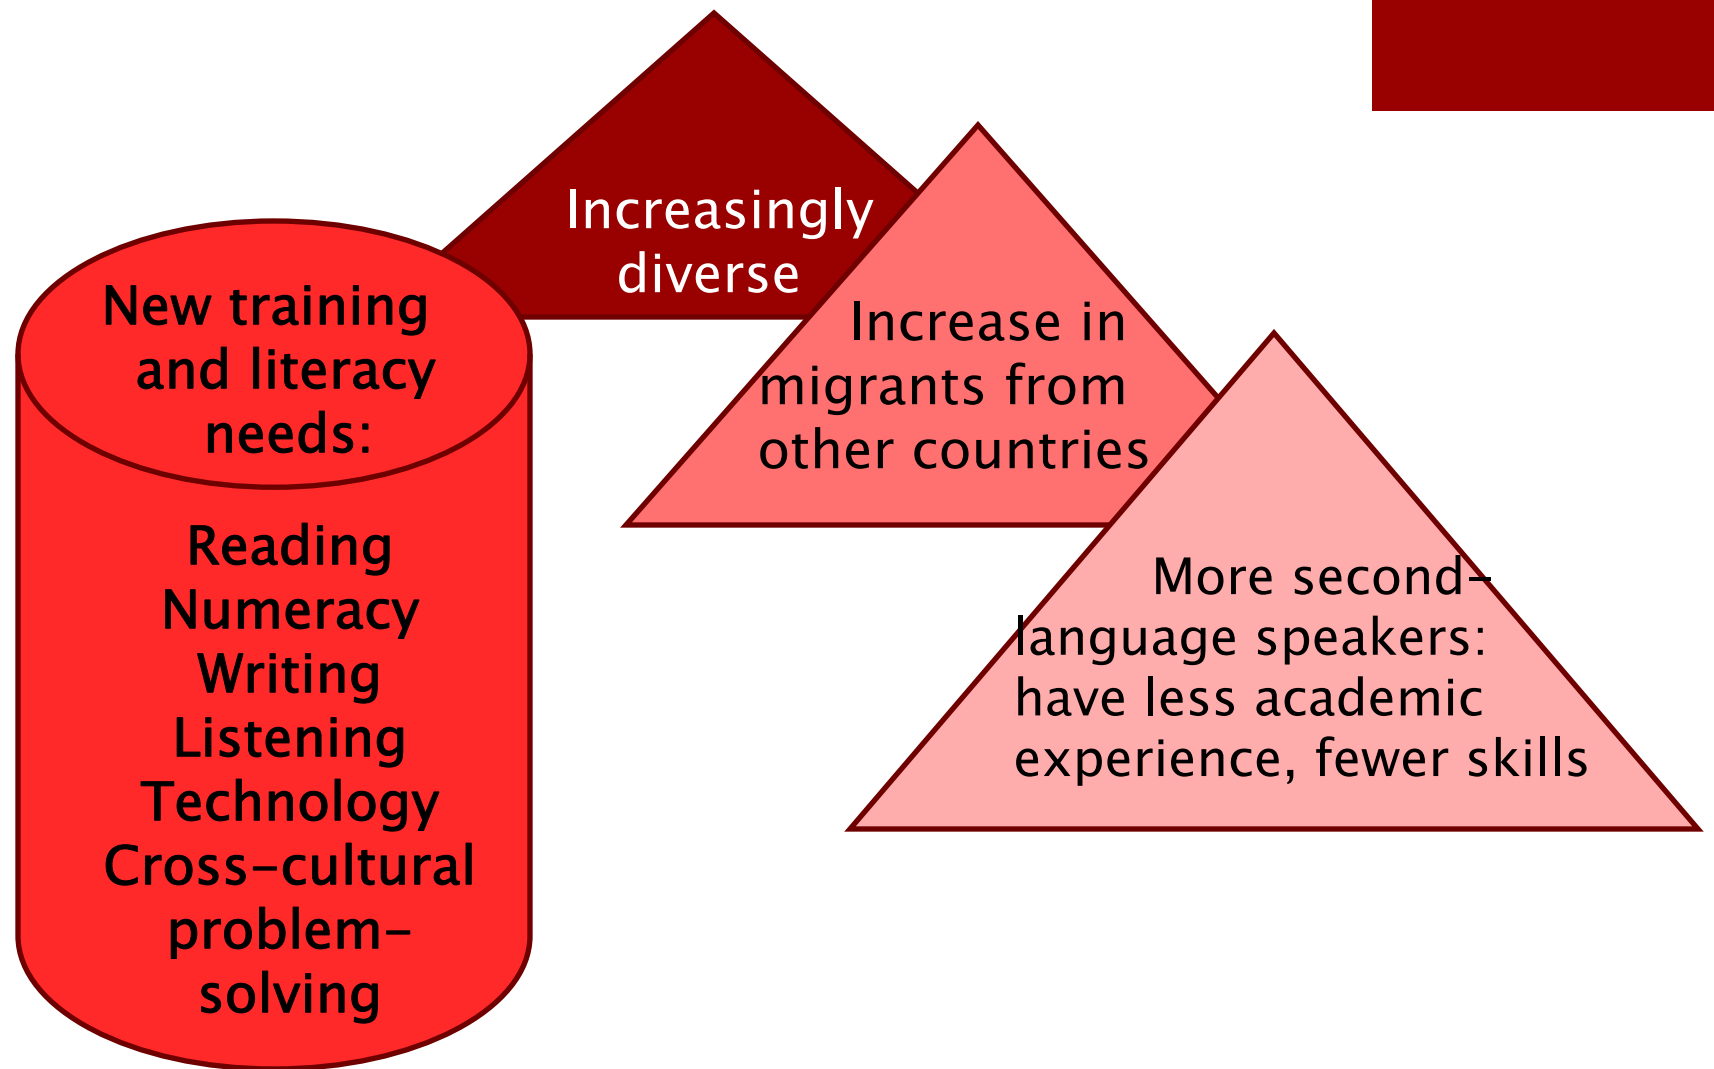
Increasingly diverse

Increase in migrants from other countries

More second-language speakers: have less academic experience, fewer skills

New training and literacy needs:

Reading
Numeracy
Writing
Listening
Technology
Cross-cultural problem-solving